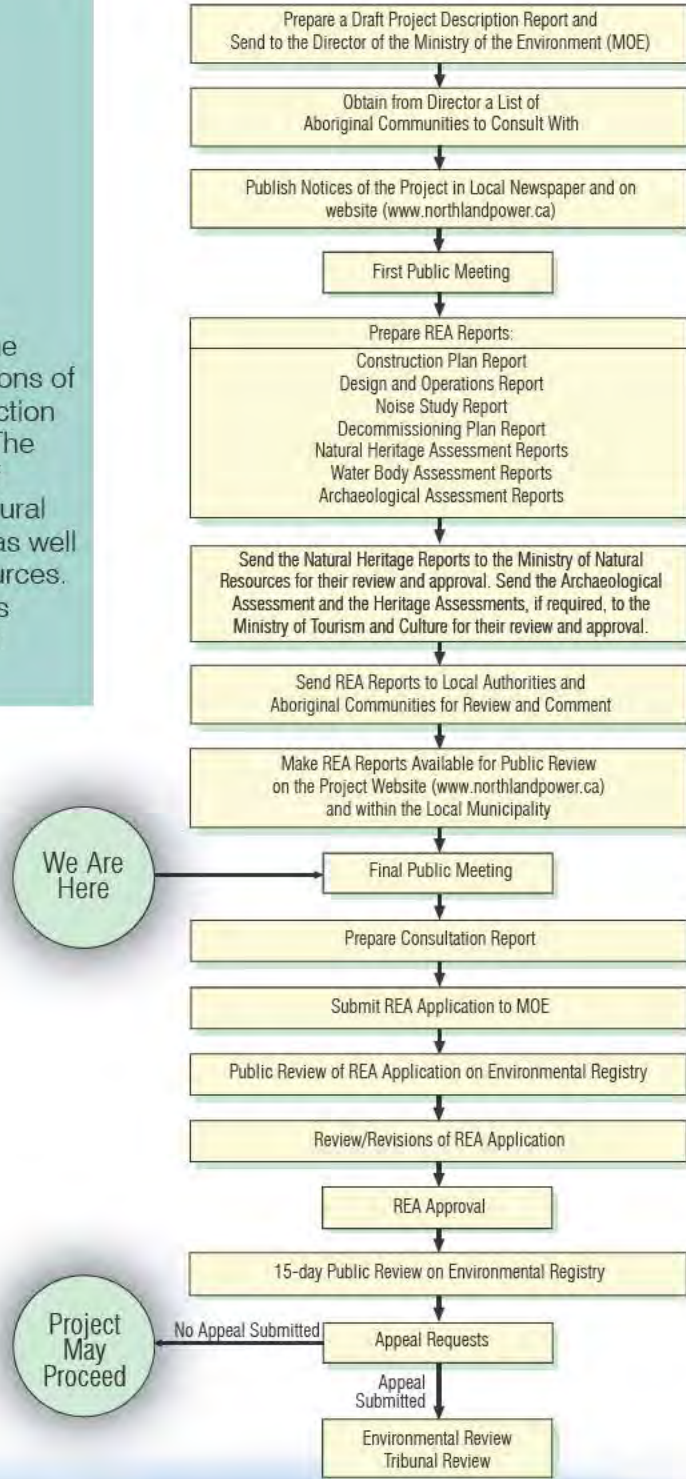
e
ons of
ction
The

ural
as well
urces.
s

Prepare a Draft Project Description Report and Send to the Director of the Ministry of the Environment (MOE)

Obtain from Director a List of Aboriginal Communities to Consult With

Publish Notices of the Project in Local Newspaper and on website (www.northlandpower.ca)

First Public Meeting

Prepare REA Reports:
Construction Plan Report
Design and Operations Report
Noise Study Report
Decommissioning Plan Report
Natural Heritage Assessment Reports
Water Body Assessment Reports
Archaeological Assessment Reports

Send the Natural Heritage Reports to the Ministry of Natural Resources for their review and approval. Send the Archaeological Assessment and the Heritage Assessments, if required, to the Ministry of Tourism and Culture for their review and approval.

Send REA Reports to Local Authorities and Aboriginal Communities for Review and Comment

Make REA Reports Available for Public Review on the Project Website (www.northlandpower.ca) and within the Local Municipality

We Are Here

Final Public Meeting

Prepare Consultation Report

Submit REA Application to MOE

Public Review of REA Application on Environmental Registry

Review/Revisions of REA Application

REA Approval

15-day Public Review on Environmental Registry

Project May Proceed

No Appeal Submitted

Appeal Requests

Appeal Submitted

Environmental Review Tribunal Review